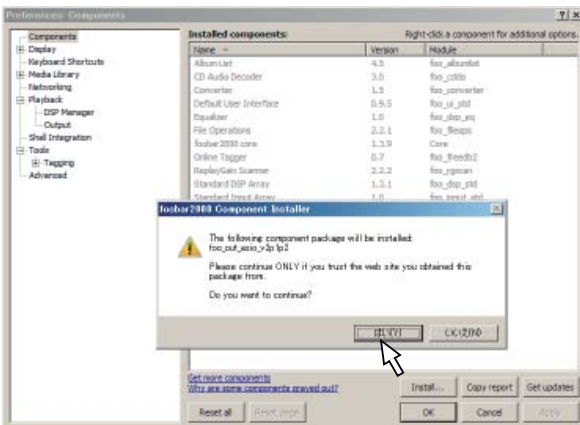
Preferences: Components

?|x

Components
Display
Keyboard Shortcuts
Media Library
Networking
Playback
DSP Manager
Output
Shell Integration
Tools
Tagging
Advanced

Installed components:

Right-click a component for additional options.

| Name | Version | Module |
|---|---|---|
| Album List | 4.5 | foo_albumlist |
| CD Audio Decoder | 3.0 | foo_cdda |
| Converter | 1.5 | foo_converter |
| Default User Interface | 0.9.5 | foo_ui_std |
| Equalizer | 1.0 | foo_dsp_eq |
| File Operations | 2.2.1 | foo_fileops |
| foobar2000 core | 1.1.9 | Core |
| Online Tagger | 0.7 | foo_freedb2 |
| ReplayGain Scanner | 2.2.2 | foo_rgscan |
| Standard DSP Array | 1.3.1 | foo_dsp_std |
| Standard Input Array | 1.0 | foo_input_std |

foobar2000 Component Installer

The following component package will be installed:
foo_out_asio_v2p1p2

Please continue ONLY if you trust the web site you obtained this package from.

Do you want to continue?

はい(Y)

いいえ(N)

Get more components
Why are some components grayed out?

Install...

Copy report

Get updates

Reset all

Reset page

OK

Cancel

Apply